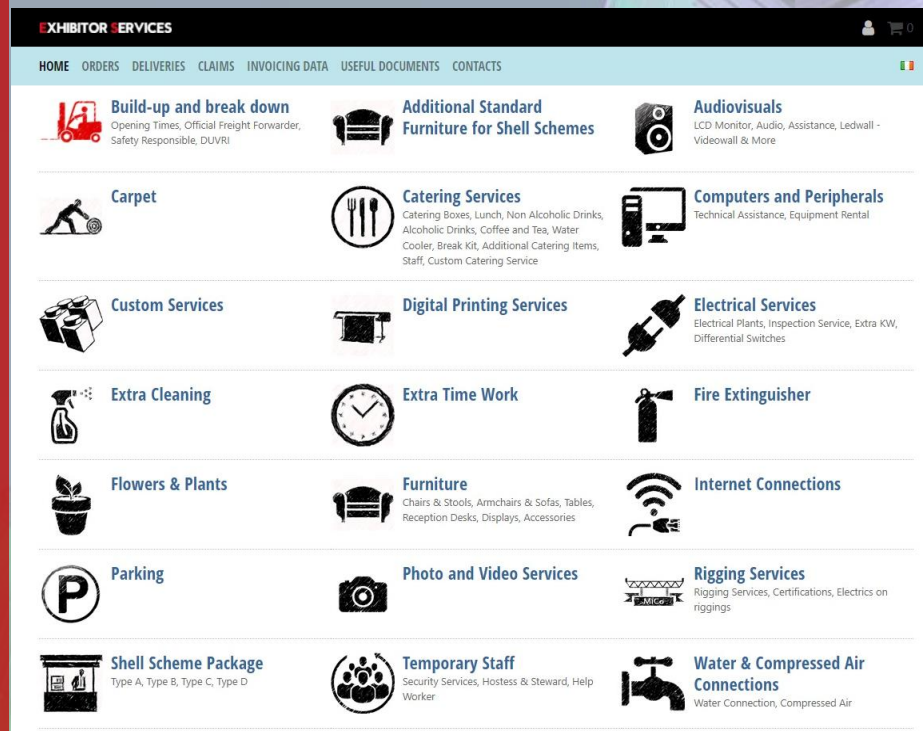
EXHIBITOR SERVICES

0

HOME ORDERS DELIVERIES CLAIMS INVOICING DATA USEFUL DOCUMENTS CONTACTS

Build-up and break down
Opening Times, Official Freight Forwarder, Safety Responsible, DUVRI

Additional Standard Furniture for Shell Schemes

Audiovisuals
LCD Monitor, Audio, Assistance, Ledwall - Videowall & More

Carpet

Catering Services
Catering Boxes, Lunch, Non Alcoholic Drinks, Alcoholic Drinks, Coffee and Tea, Water Cooler, Break Kit, Additional Catering Items, Staff, Custom Catering Service

Computers and Peripherals
Technical Assistance, Equipment Rental

Custom Services

Digital Printing Services

Electrical Services
Electrical Plants, Inspection Service, Extra KW, Differential Switches

Extra Cleaning

Extra Time Work

Fire Extinguisher

Flowers & Plants

Furniture
Chairs & Stools, Armchairs & Sofas, Tables, Reception Desks, Displays, Accessories

Internet Connections

Parking

Photo and Video Services

Rigging Services
Rigging Services, Certifications, Electrics on riggings

MiCo

Shell Scheme Package
Type A, Type B, Type C, Type D

Temporary Staff
Security Services, Hostess & Steward, Help Worker

Water & Compressed Air Connections
Water Connection, Compressed Air